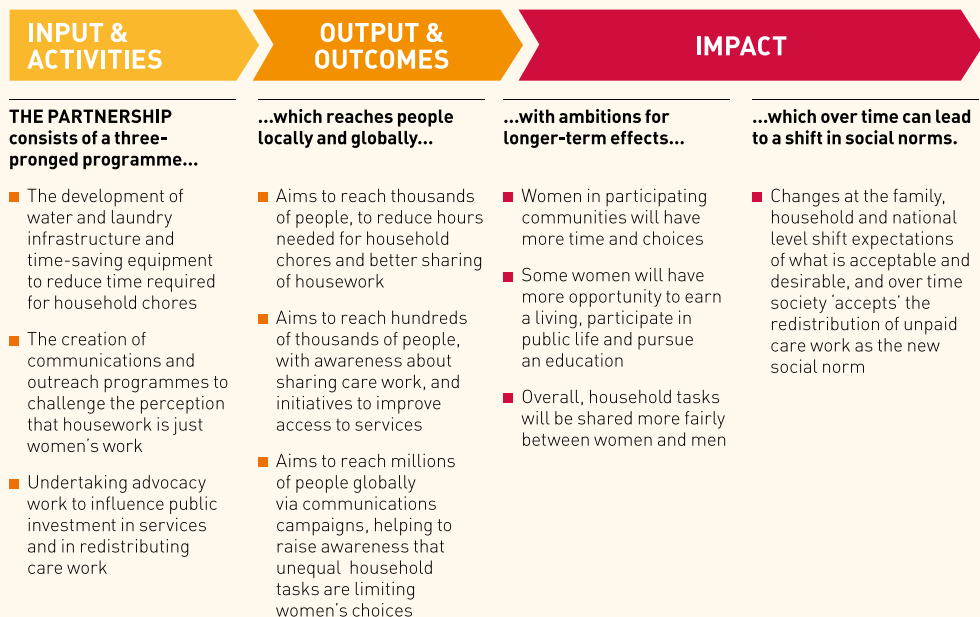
INPUT & ACTIVITIES

OUTPUT & OUTCOMES

IMPACT

THE PARTNERSHIP consists of a three-pronged programme...

- The development of water and laundry infrastructure and time-saving equipment to reduce time required for household chores
- The creation of communications and outreach programmes to challenge the perception that housework is just women's work
- Undertaking advocacy work to influence public investment in services and in redistributing care work

...which reaches people locally and globally...

- Aims to reach thousands of people, to reduce hours needed for household chores and better sharing of housework
- Aims to reach hundreds of thousands of people, with awareness about sharing care work, and initiatives to improve access to services
- Aims to reach millions of people globally via communications campaigns, helping to raise awareness that unequal household tasks are limiting women's choices

...with ambitions for longer-term effects...

- Women in participating communities will have more time and choices
- Some women will have more opportunity to earn a living, participate in public life and pursue an education
- Overall, household tasks will be shared more fairly between women and men

...which over time can lead to a shift in social norms.

- Changes at the family, household and national level shift expectations of what is acceptable and desirable, and over time society 'accepts' the redistribution of unpaid care work as the new social norm